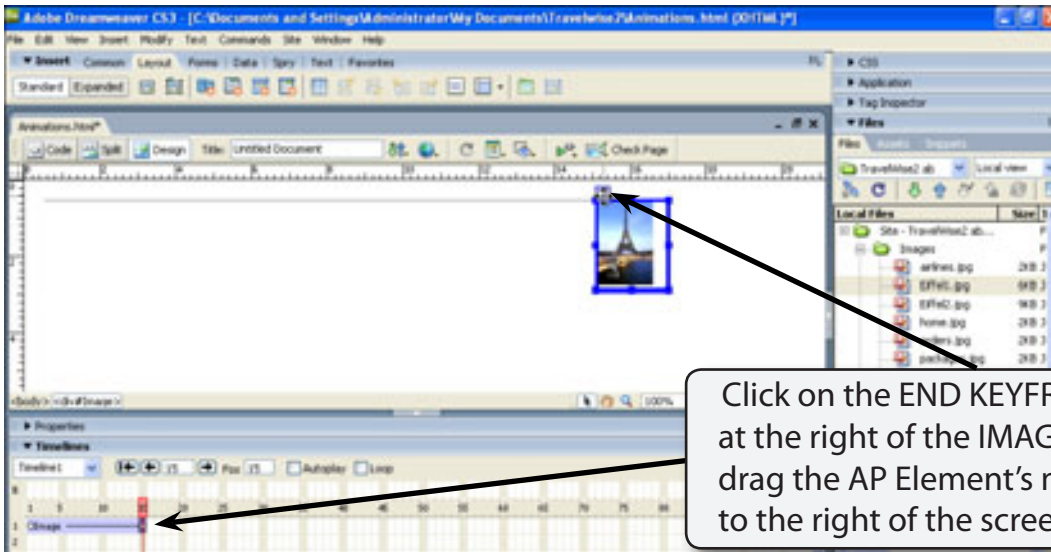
Adobe Dreamweaver CS3 - [C:\Documents and Settings\Administrator\My Documents\Travelwise2\Animations.html (XHTML)*]

File Edit View Insert Modify Text Commands Site Window Help

▼ Insert Common Layout Forms Data Spry Text Favorites

Standard Expanded

Animations.html*

Code Split Design Title: Untitled Document Check Page

<body> <div#Image> 100%

▶ Properties

▼ Timelines

Timeline1 15 Fps 15 Autoplay Loop

B

1 5 10 15 20 25 30 35 40 45 50 55 60 65 70 75 80

1 Image

2

▶ CSS

▶ Application

▶ Tag Inspector

▼ Files

Files Assets Snippets

TravelWise2 ab Local view

Local Files Size

Site - TravelWise2 ab...

Images

airlines.jpg 2KB

Eiffel1.jpg 6KB

Eiffel2.jpg 9KB

home.jpg 2KB

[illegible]ders.jpg 2KB

packag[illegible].jpg 2KB

Click on the END KEYF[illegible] at the right of the IMAG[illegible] drag the AP Element's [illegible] to the right of the scree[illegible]